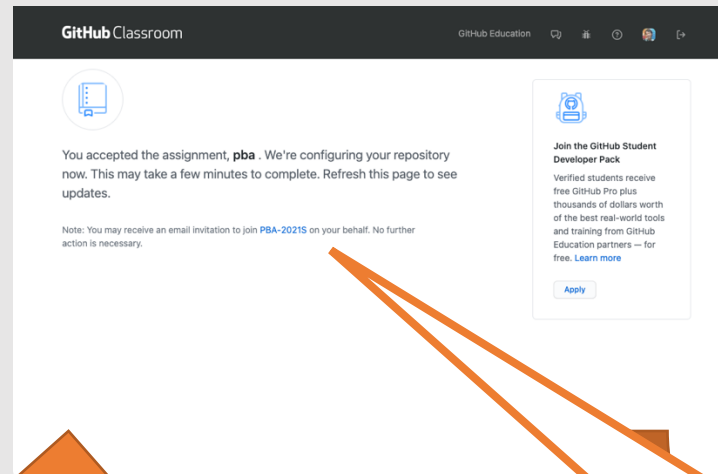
GitHub Classroom

GitHub Education

You accepted the assignment, **pba** . We're configuring your repository now. This may take a few minutes to complete. Refresh this page to see updates.

Note: You may receive an email invitation to join PBA-2021S on your behalf. No further action is necessary.

Join the GitHub Student Developer Pack

Verified students receive free GitHub Pro plus thousands of dollars worth of the best real-world tools and training from GitHub Education partners — for free. Learn more

Apply